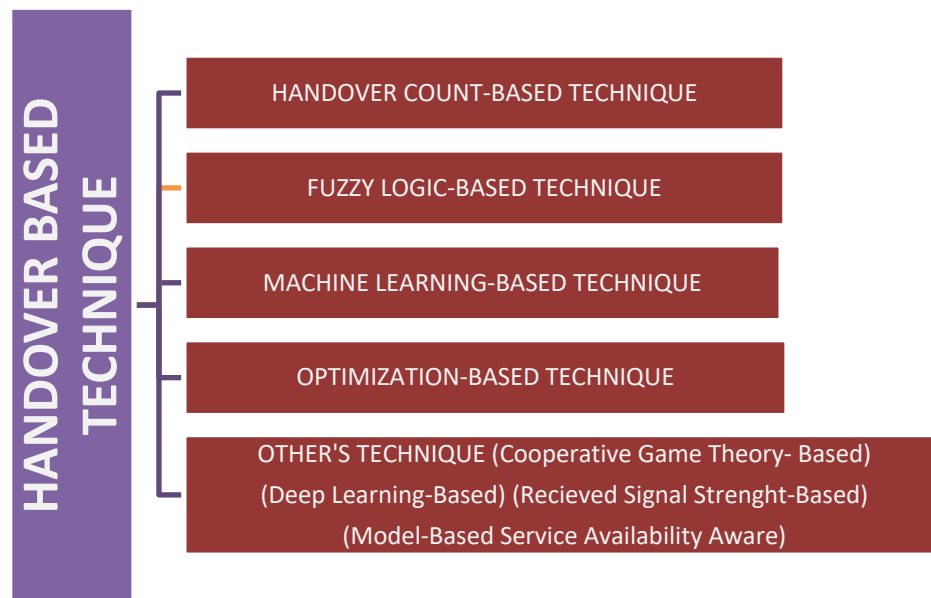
HANDOVER BASED TECHNIQUE

HANDOVER COUNT-BASED TECHNIQUE

FUZZY LOGIC-BASED TECHNIQUE

MACHINE LEARNING-BASED TECHNIQUE

OPTIMIZATION-BASED TECHNIQUE

OTHER'S TECHNIQUE (Cooperative Game Theory- Based) (Deep Learning-Based) (Recieved Signal Strenght-Based) (Model-Based Service Availability Aware)